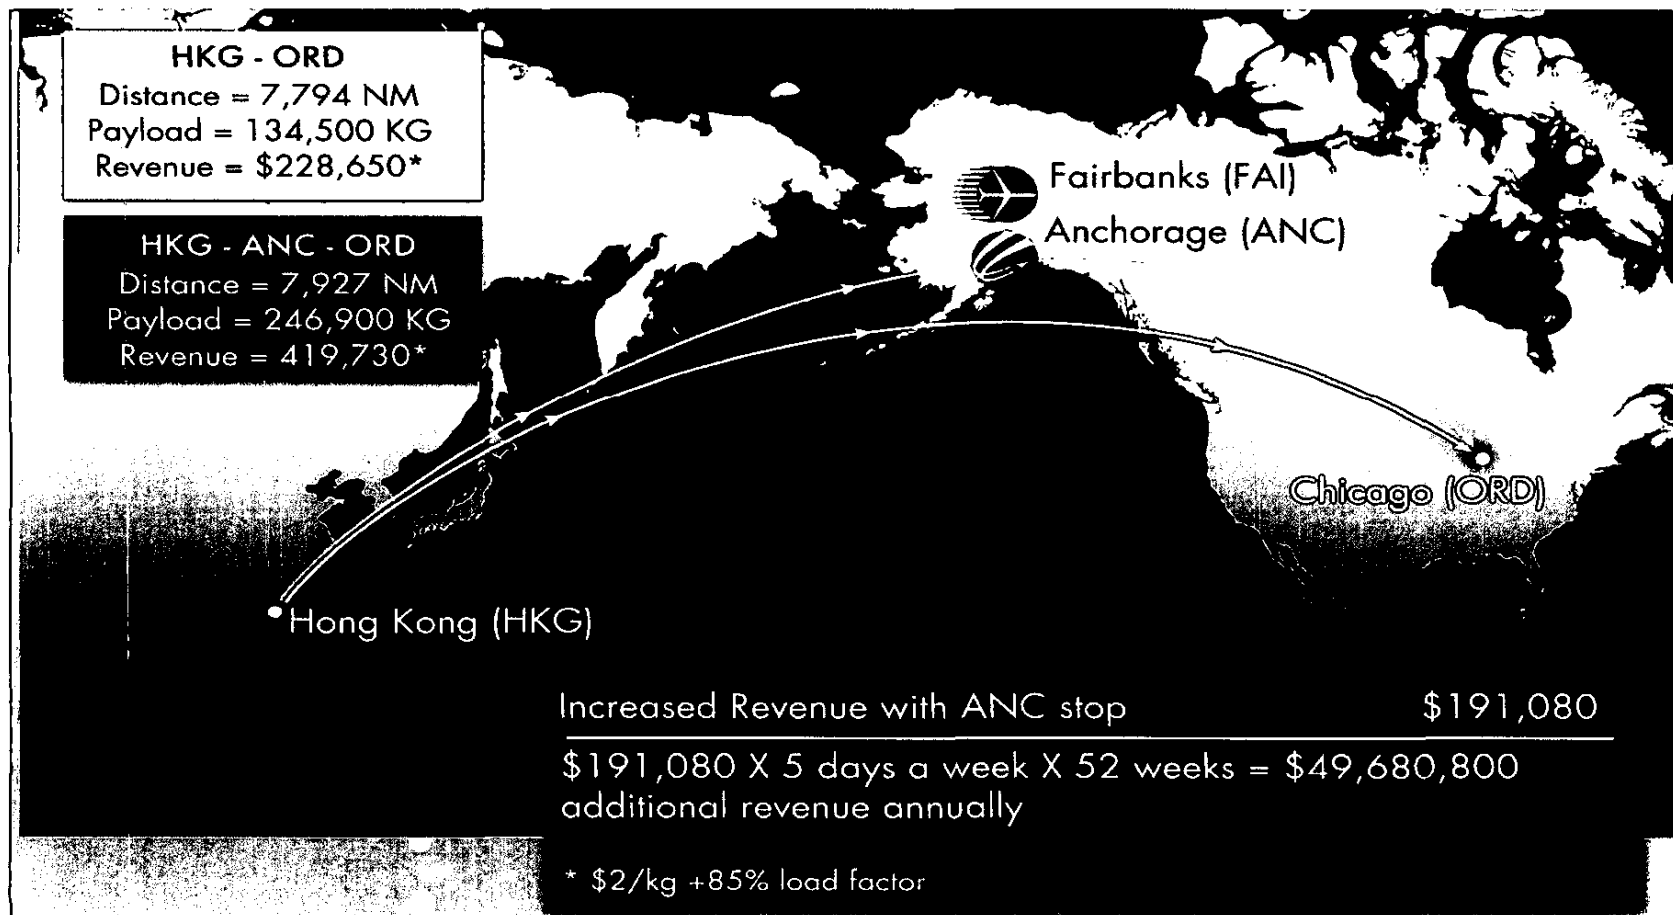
HKG - ORD
Distance = 7,794 NM
Payload = 134,500 KG
Revenue = \$228,650*

HKG - ANC - ORD
Distance = 7,927 NM
Payload = 246,900 KG
Revenue = 419,730*

Fairbanks (FAI)
Anchorage (ANC)

Chicago (ORD)

Hong Kong (HKG)

Increased Revenue with ANC stop \$191,080

\$191,080 X 5 days a week X 52 weeks = \$49,680,800 additional revenue annually

* \$2/kg +85% load factor